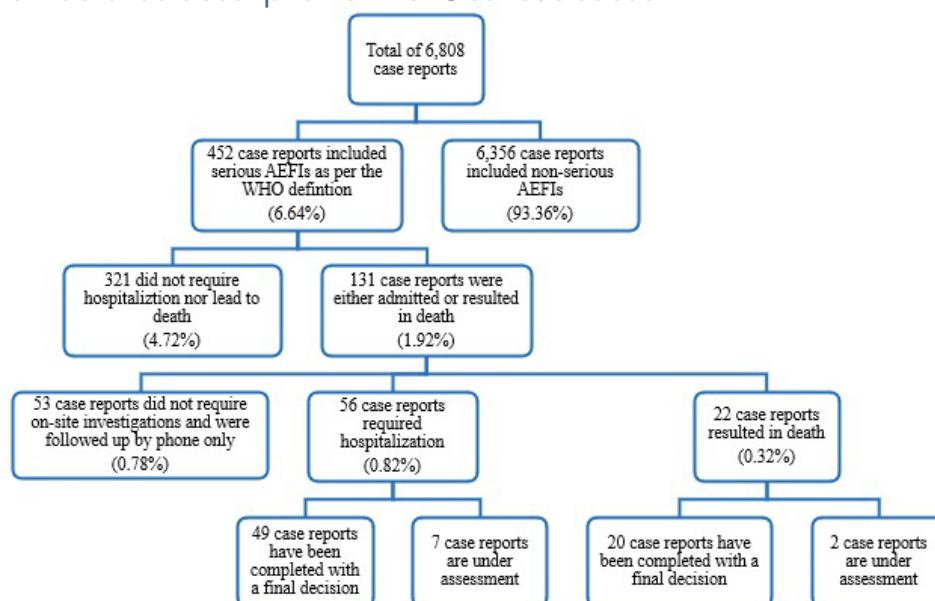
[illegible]

Total of 6,808 case reports

452 case reports included serious AEFIs as per the WHO defintion (6.64%)

6,356 case reports included non-serious AEFIs (93.36%)

321 did not require hospitaliztion nor lead to death (4.72%)

131 case reports were either admitted or resulted in death (1.92%)

53 case reports did not require on-site investigations and were followed up by phone only (0.78%)

56 case reports required hospitalization (0.82%)

22 case reports resulted in death (0.32%)

49 case reports have been completed with a final decision

7 case reports are under assessment

20 case reports have been completed with a final decision

2 case reports are under assessment